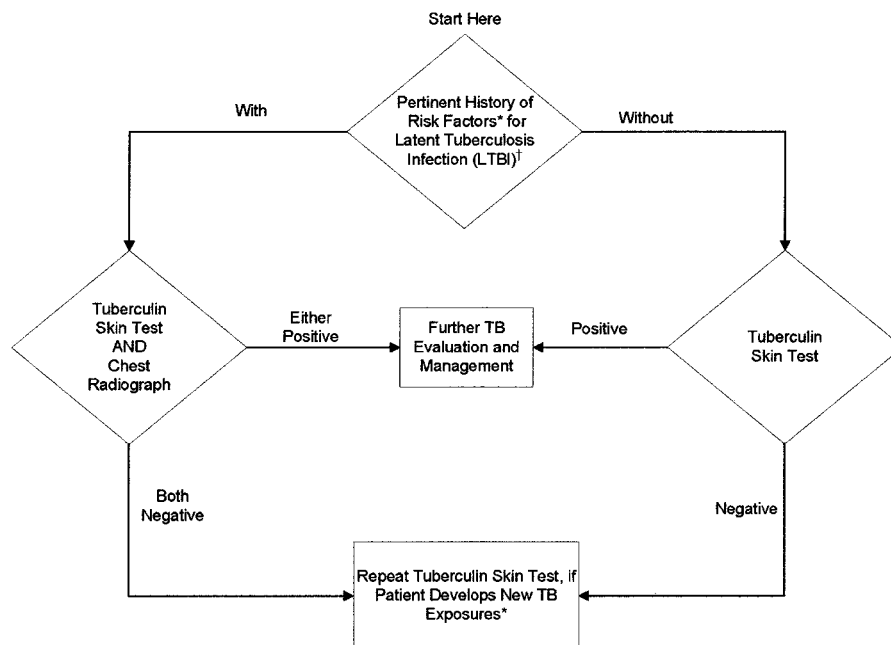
Start Here

Pertinent History of Risk Factors* for Latent Tuberculosis Infection (LTBI)$^{\dagger}$

With

Without

Tuberculin Skin Test AND Chest Radiograph

Either Positive

Further TB Evaluation and Management

Positive

Tuberculin Skin Test

Both Negative

Negative

Repeat Tuberculin Skin Test, if Patient Develops New TB Exposures*